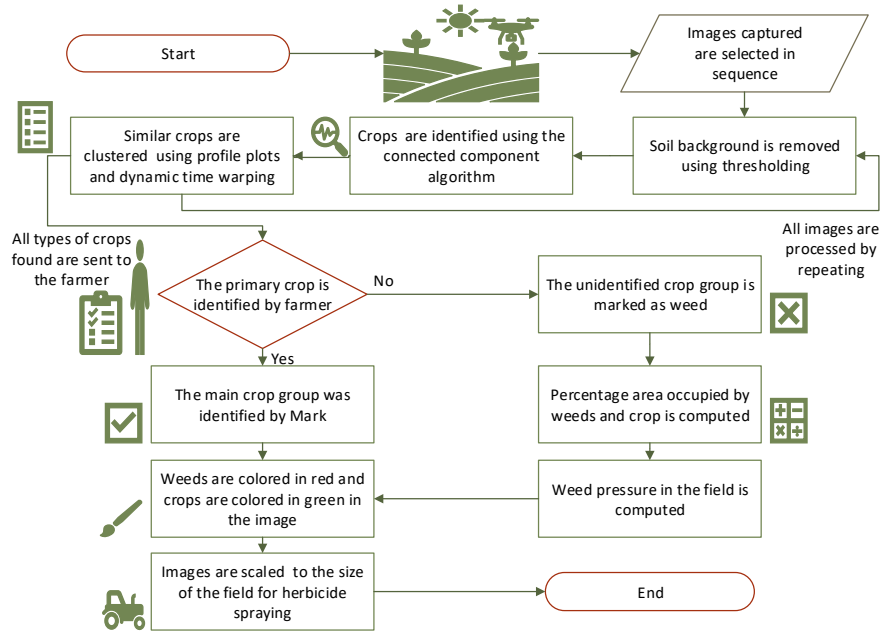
Start

Images captured are selected in sequence

Soil background is removed using thresholding

Crops are identified using the connected component algorithm

Similar crops are clustered using profile plots and dynamic time warping

All images are processed by repeating

All types of crops found are sent to the farmer

The primary crop is identified by farmer

No

Yes

The unidentified crop group is marked as weed

Percentage area occupied by weeds and crop is computed

Weed pressure in the field is computed

The main crop group was identified by Mark

Weeds are colored in red and crops are colored in green in the image

Images are scaled to the size of the field for herbicide spraying

End